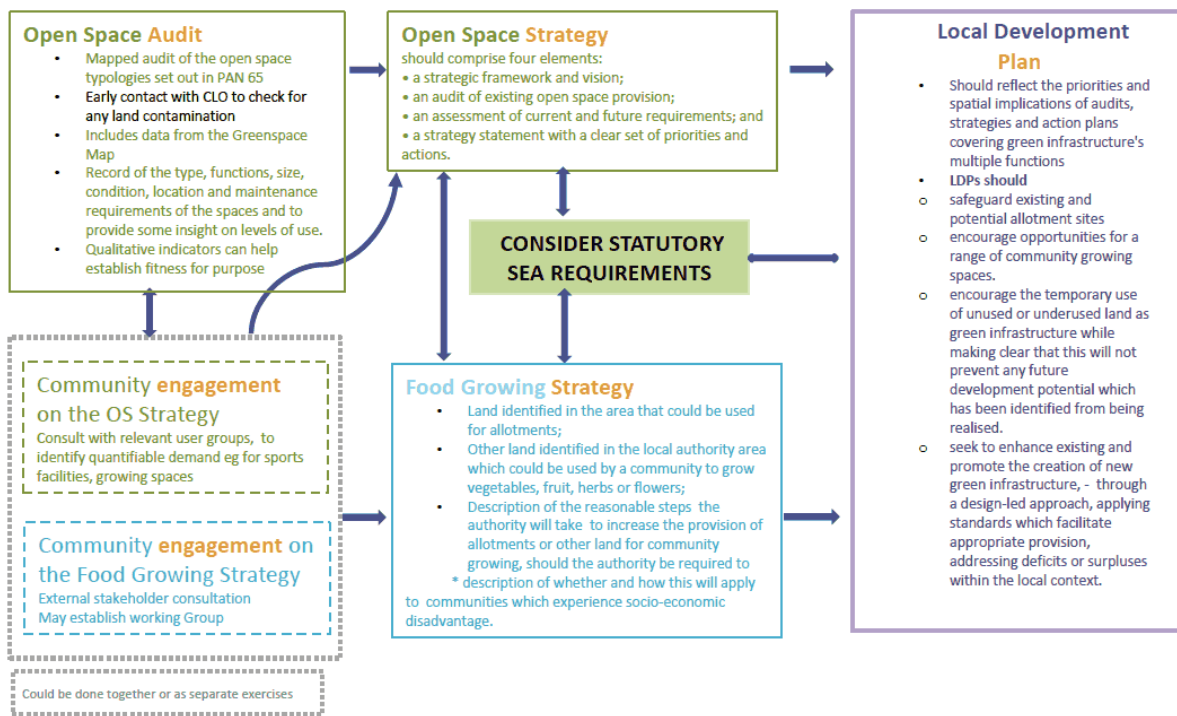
Open Space Audit
- Mapped audit of the open space typologies set out in PAN 65
- Early contact with CLO to check for any land contamination
- Includes data from the Greenspace Map
- Record of the type, functions, size, condition, location and maintenance requirements of the spaces and to provide some insight on levels of use.
- Qualitative indicators can help establish fitness for purpose

Open Space Strategy
should comprise four elements:
• a strategic framework and vision;
• an audit of existing open space provision;
• an assessment of current and future requirements; and
• a strategy statement with a clear set of priorities and actions.

Local Development Plan
- Should reflect the priorities and spatial implications of audits, strategies and action plans covering green infrastructure's multiple functions
- LDPs should
  - safeguard existing and potential allotment sites
  - encourage opportunities for a range of community growing spaces.
  - encourage the temporary use of unused or underused land as green infrastructure while making clear that this will not prevent any future development potential which has been identified from being realised.
  - seek to enhance existing and promote the creation of new green infrastructure, - through a design-led approach, applying standards which facilitate appropriate provision, addressing deficits or surpluses within the local context.

CONSIDER STATUTORY SEA REQUIREMENTS

Community engagement on the OS Strategy
Consult with relevant user groups, to identify quantifiable demand eg for sports facilities, growing spaces

Community engagement on the Food Growing Strategy
External stakeholder consultation
May establish working Group

Food Growing Strategy
- Land identified in the area that could be used for allotments;
- Other land identified in the local authority area which could be used by a community to grow vegetables, fruit, herbs or flowers;
- Description of the reasonable steps the authority will take to increase the provision of allotments or other land for community growing, should the authority be required to
* description of whether and how this will apply to communities which experience socio-economic disadvantage.

Could be done together or as separate exercises